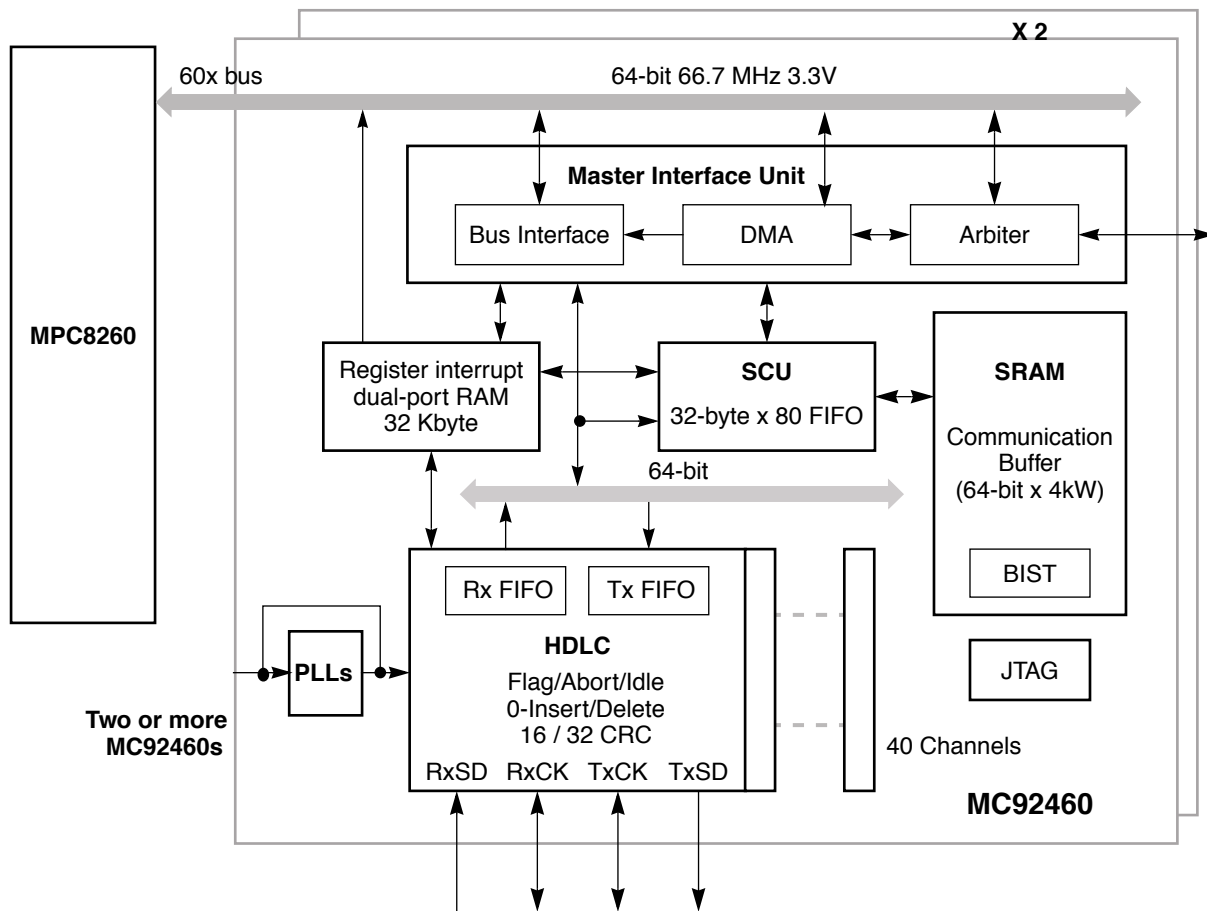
X 2

60x bus

64-bit 66.7 MHz 3.3V

MPC8260

Master Interface Unit

Bus Interface

DMA

Arbiter

Register interrupt dual-port RAM 32 Kbyte

SCU

32-byte x 80 FIFO

SRAM

Communication Buffer (64-bit x 4kW)

BIST

64-bit

Rx FIFO

Tx FIFO

HDLC

Flag/Abort/Idle
0-Insert/Delete
16 / 32 CRC

RxSD RxCK TxCK TxSD

PLLs

Two or more MC92460s

JTAG

40 Channels

MC92460